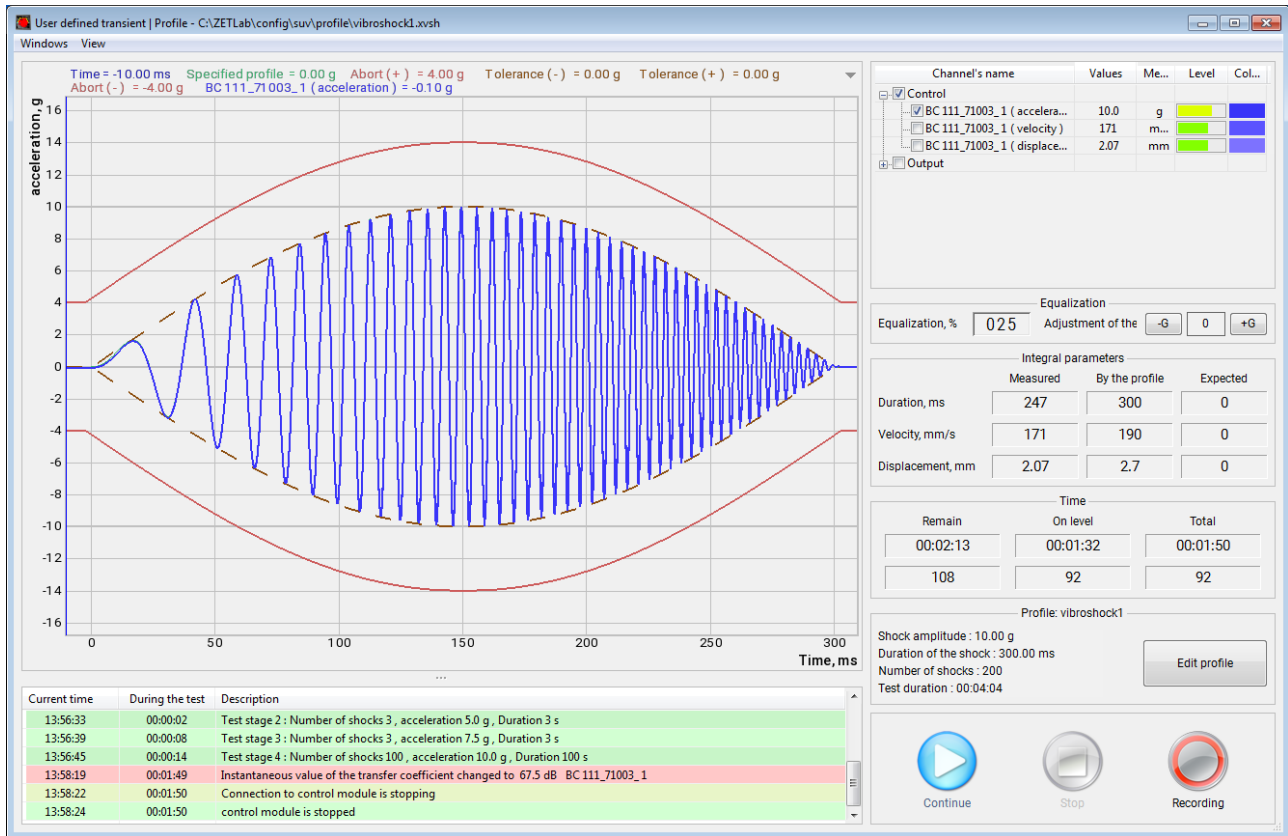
User defined transient | Profile - C:\ZETLab\config\suv\profile\vibroshock1.xvsh

Windows View

Time = -10.00 ms Specified profile = 0.00 g Abort ( + ) = 4.00 g Tolerance ( - ) = 0.00 g Tolerance ( + ) = 0.00 g
Abort ( - ) = -4.00 g BC 111_71003_1 ( acceleration ) = -0.10 g

acceleration, g

16 14 12 10 8 6 4 2 0 -2 -4 -6 -8 -10 -12 -14 -16

0 50 100 150 200 250 300 Time, ms

| Channel's name | Values | Me... | Level | Col... |
|---|---|---|---|---|
| Control | | | | |
| BC 111_71003_1 ( accelera... | 10.0 | g | | |
| BC 111_71003_1 ( velocity ) | 171 | m... | | |
| BC 111_71003_1 ( displace... | 2.07 | mm | | |
| Output | | | | |

Equalization
Equalization, % 025 Adjustment of the -G 0 +G

Integral parameters

| | Measured | By the profile | Expected |
|---|---|---|---|
| Duration, ms | 247 | 300 | 0 |
| Velocity, mm/s | 171 | 190 | 0 |
| Displacement, mm | 2.07 | 2.7 | 0 |

Time

| Remain | On level | Total |
|---|---|---|
| 00:02:13 | 00:01:32 | 00:01:50 |
| 108 | 92 | 92 |

Profile: vibroshock1
Shock amplitude : 10.00 g
Duration of the shock : 300.00 ms
Number of shocks : 200
Test duration : 00:04:04
Edit profile

| Current time | During the test | Description |
|---|---|---|
| 13:56:33 | 00:00:02 | Test stage 2 : Number of shocks 3 , acceleration 5.0 g , Duration 3 s |
| 13:56:39 | 00:00:08 | Test stage 3 : Number of shocks 3 , acceleration 7.5 g , Duration 3 s |
| 13:56:45 | 00:00:14 | Test stage 4 : Number of shocks 100 , acceleration 10.0 g , Duration 100 s |
| 13:58:19 | 00:01:49 | Instantaneous value of the transfer coefficient changed to 67.5 dB BC 111_71003_1 |
| 13:58:22 | 00:01:50 | Connection to control module is stopping |
| 13:58:24 | 00:01:50 | control module is stopped |

Continue Stop Recording